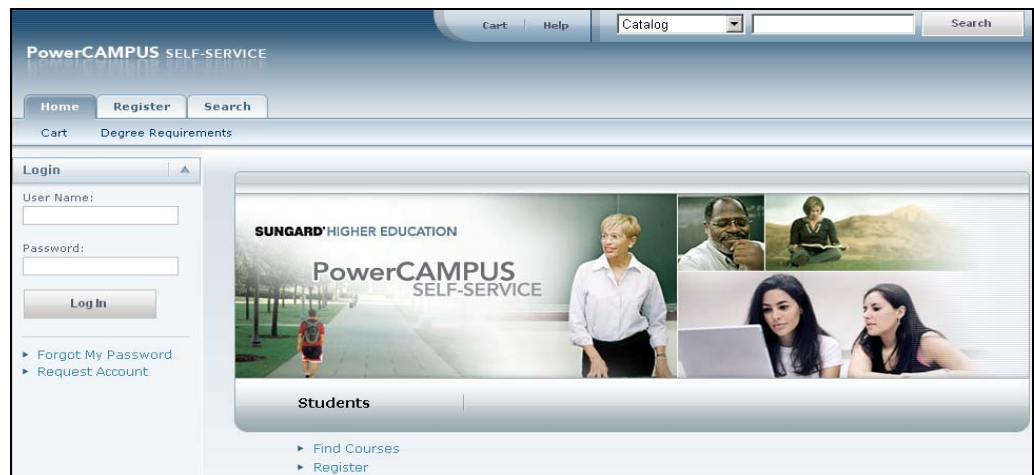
Cart | Help
Catalog
Search

PowerCAMPUS SELF-SERVICE

Home Register Search

Cart Degree Requirements

Login

User Name:

Password:

Log In

▸ Forgot My Password
▸ Request Account

SUNGARD' HIGHER EDUCATION

PowerCAMPUS
SELF-SERVICE

Students

▸ Find Courses
▸ Register